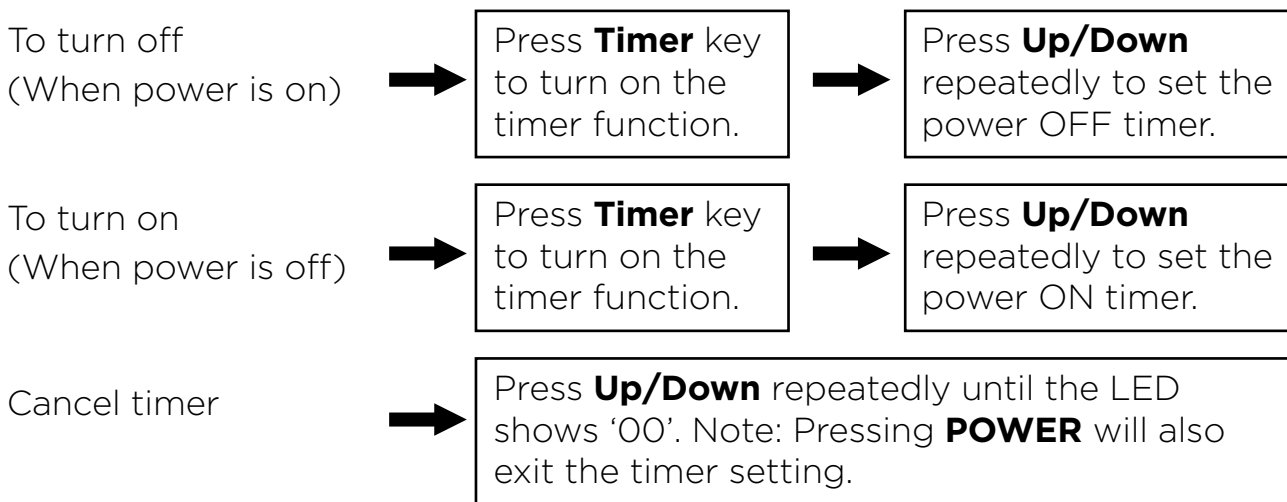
To turn off
(When power is on)

Press **Timer** key to turn on the timer function.

Press **Up/Down** repeatedly to set the power OFF timer.

To turn on
(When power is off)

Press **Timer** key to turn on the timer function.

Press **Up/Down** repeatedly to set the power ON timer.

Cancel timer

Press **Up/Down** repeatedly until the LED shows ‘00’. Note: Pressing **POWER** will also exit the timer setting.